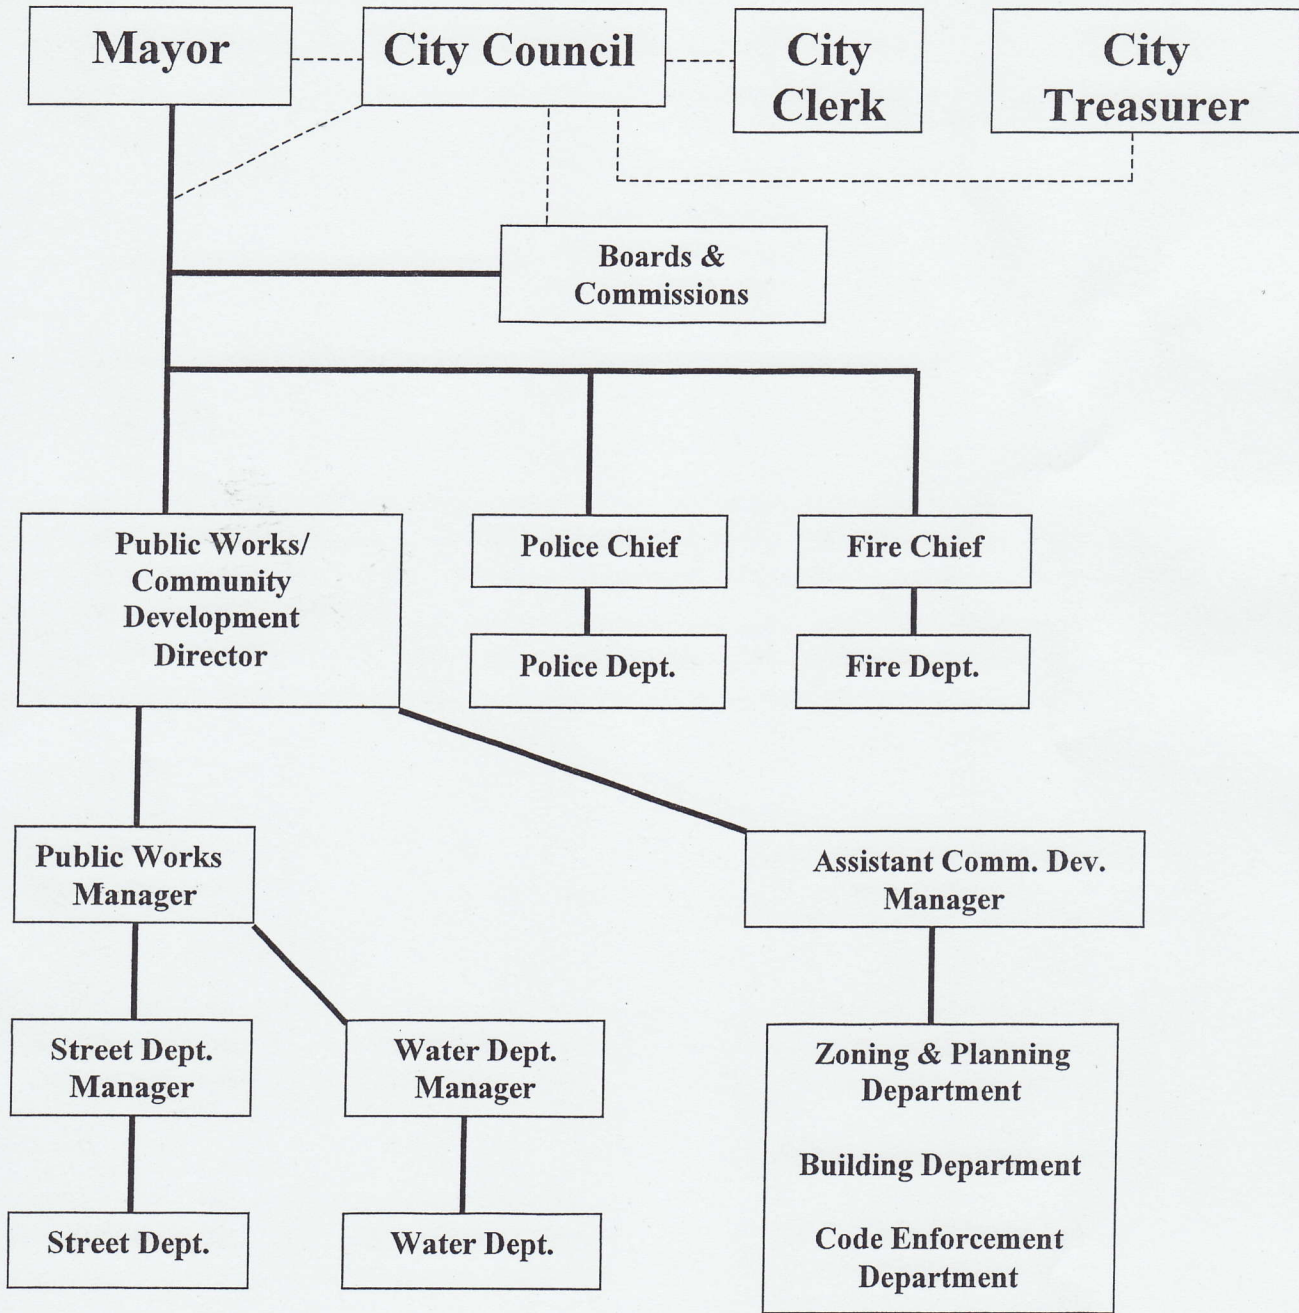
Mayor

City Council

City Clerk

City Treasurer

Boards & Commissions

Public Works/ Community Development Director

Police Chief

Fire Chief

Police Dept.

Fire Dept.

Public Works Manager

Assistant Comm. Dev. Manager

Street Dept. Manager

Water Dept. Manager

Zoning & Planning Department

Building Department

Code Enforcement Department

Street Dept.

Water Dept.